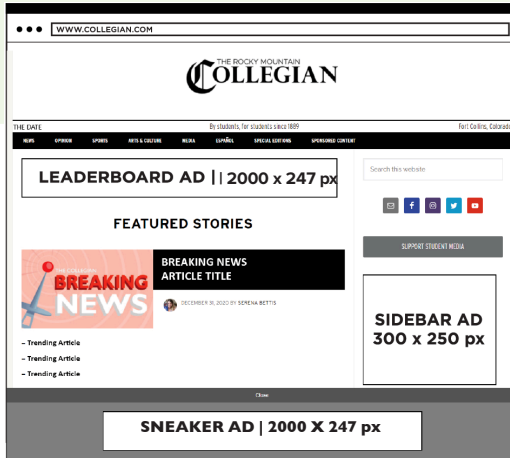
WWW.COLLEGIAN.COM

THE ROCKY MOUNTAIN COLLEGIAN

THE DATE

By students, for students since 1889

Fort Collins, Colorado

NEWS OPINION SPORTS ARTS & CULTURE MEDIA ESPAÑOL SPECIAL EDITIONS SPONSORED CONTENT

LEADERBOARD AD || 2000 x 247 px

Search this website

SUPPORT STUDENT MEDIA

FEATURED STORIES

THE COLLEGIAN BREAKING NEWS

BREAKING NEWS ARTICLE TITLE

DECEMBER 31, 2020 BY SERENA BETTIS

SIDEBAR AD 300 x 250 px

– Trending Article

– Trending Article

– Trending Article

Close

SNEAKER AD | 2000 X 247 px